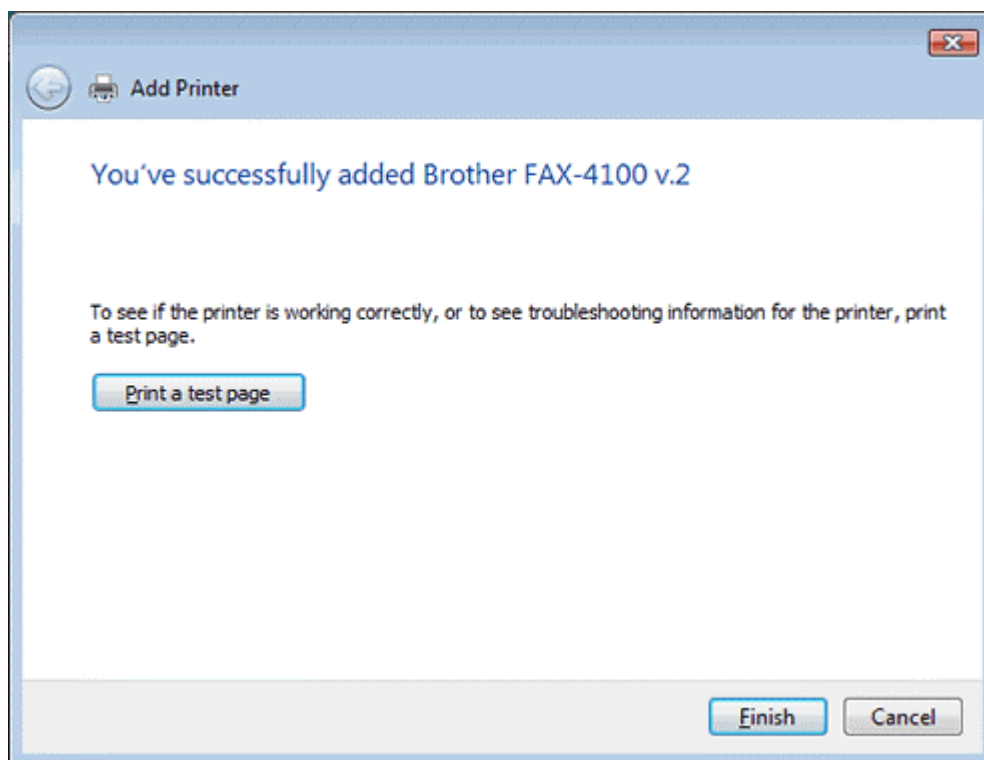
Add Printer

You've successfully added Brother FAX-4100 v.2

To see if the printer is working correctly, or to see troubleshooting information for the printer, print a test page.

Print a test page

Finish

Cancel